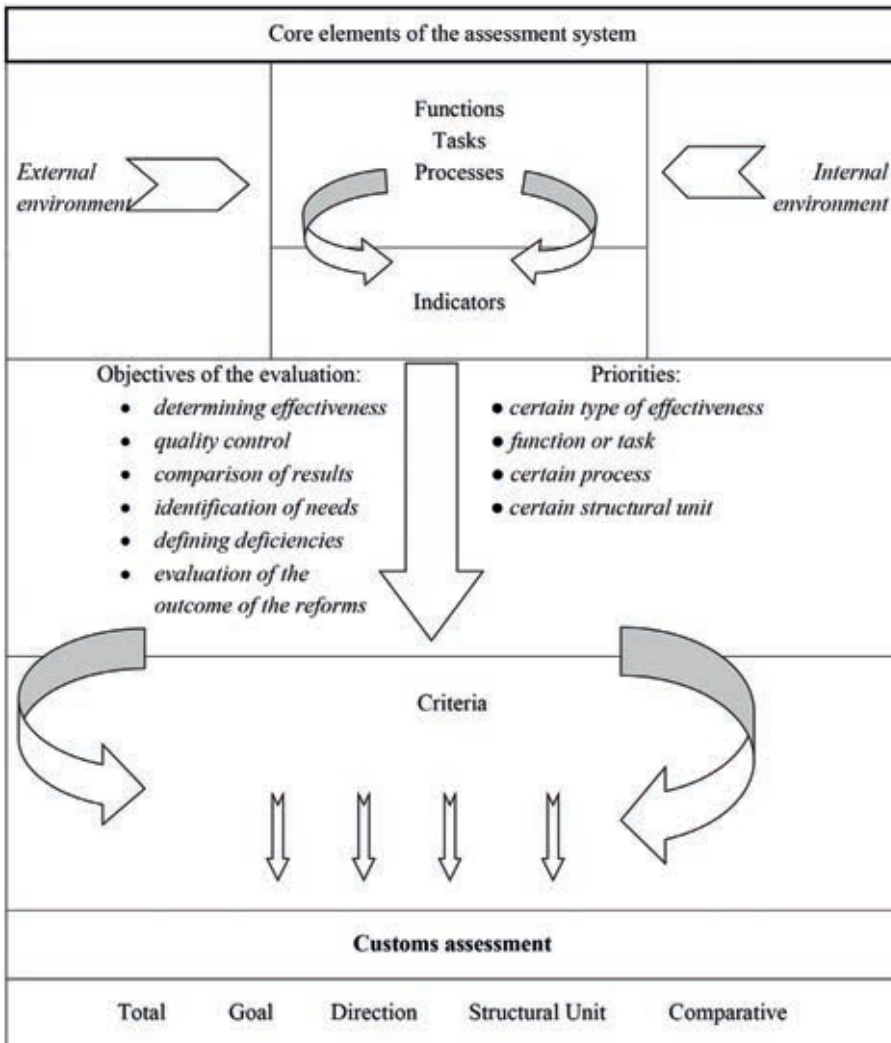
Core elements of the assessment system

External environment

Functions
Tasks
Processes

Internal environment

Indicators

Objectives of the evaluation:
- *determining effectiveness*
- *quality control*
- *comparison of results*
- *identification of needs*
- *defining deficiencies*
- *evaluation of the outcome of the reforms*

Priorities:
- *certain type of effectiveness*
- *function or task*
- *certain process*
- *certain structural unit*

Criteria

**Customs assessment**

Total Goal Direction Structural Unit Comparative